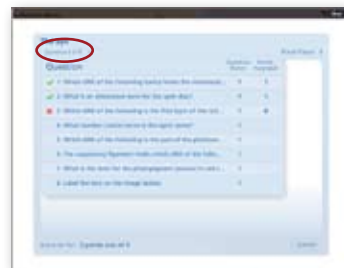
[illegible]

Question

1. Which ONE of the following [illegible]
2. What is an alternative term for the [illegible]
3. Which ONE of the following is the first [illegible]
4. What number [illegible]
5. Which ONE of the following is the part of the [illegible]
6. The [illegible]
7. What is the term for the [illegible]
8. Label the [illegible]

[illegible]